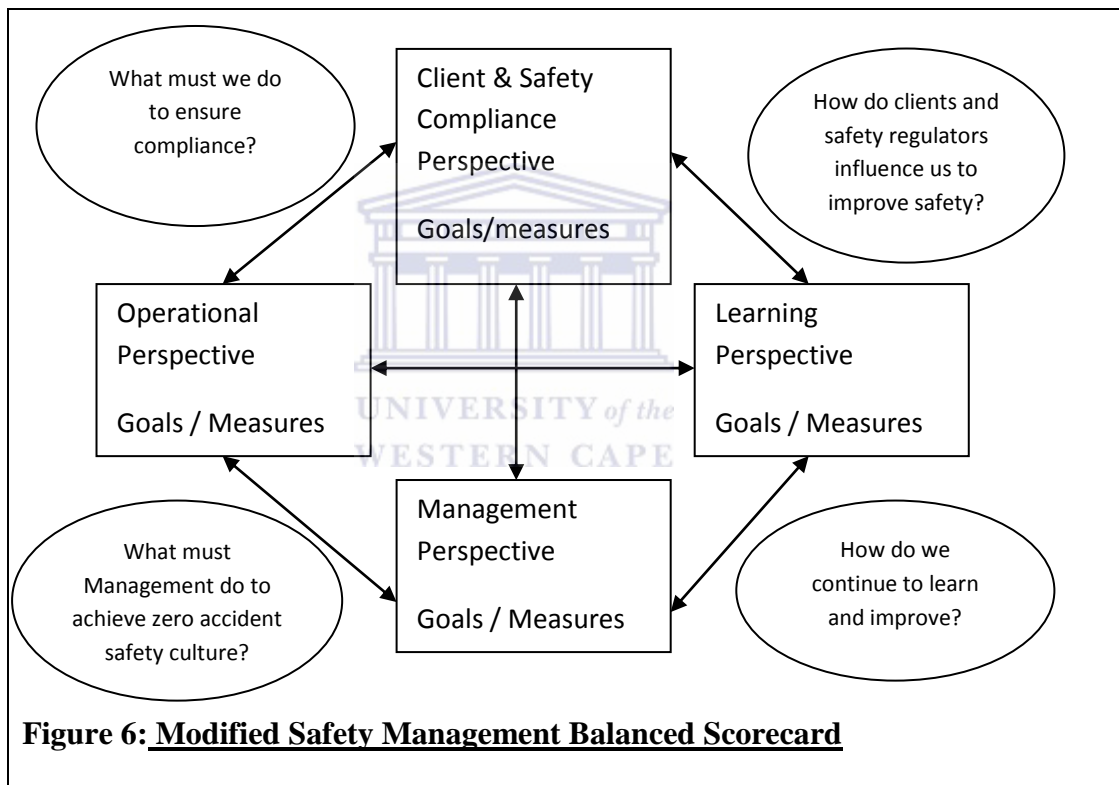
What must we do to ensure compliance?

Client & Safety Compliance Perspective

Goals/measures

How do clients and safety regulators influence us to improve safety?

Operational Perspective

Goals / Measures

Learning Perspective

Goals / Measures

UNIVERSITY of the WESTERN CAPE

What must Management do to achieve zero accident safety culture?

Management Perspective

Goals / Measures

How do we continue to learn and improve?

Figure 6: Modified Safety Management Balanced Scorecard